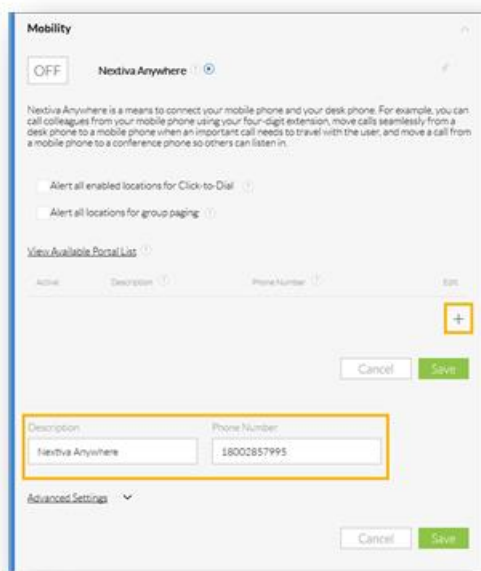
Mobility

OFF

Nextiva Anywhere

Nextiva Anywhere is a means to connect your mobile phone and your desk phone. For example, you can call colleagues from your mobile phone using your four-digit extension, move calls seamlessly from a desk phone to a mobile phone when an important call needs to travel with the user, and move a call from a mobile phone to a conference phone so others can listen in.

Alert all enabled locations for Click-to-Dial

Alert all locations for group paging

View Available Portal List

| Active | Description | Phone Number | Edit |
|---|---|---|---|

+

Cancel Save

Description
Nextiva Anywhere

Phone Number
18002857995

Advanced Settings

Cancel Save